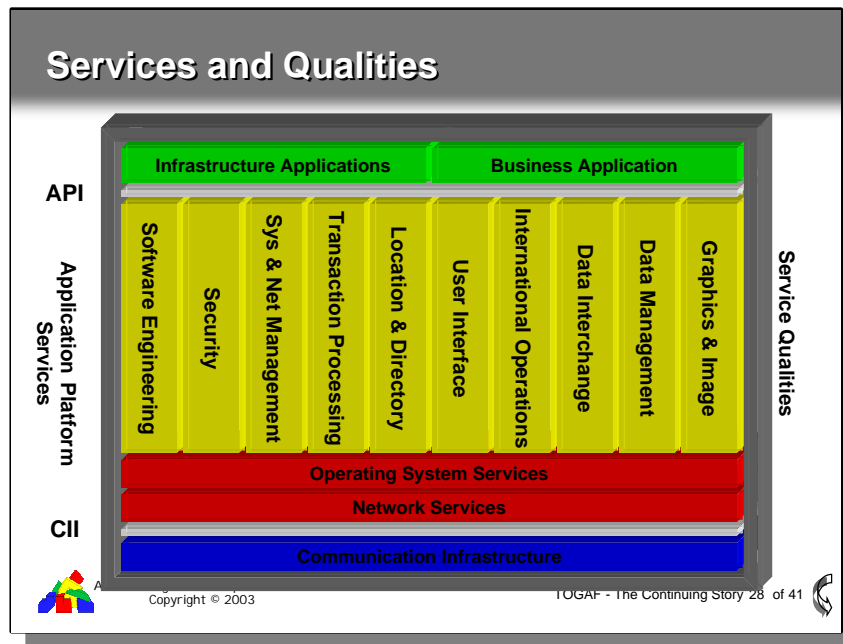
Services and Qualities

Infrastructure Applications

Business Application

API

Application Platform Services

Software Engineering

Security

Sys & Net Management

Transaction Processing

Location & Directory

User Interface

International Operations

Data Interchange

Data Management

Graphics & Image

Service Qualities

Operating System Services

Network Services

CII

Communication Infrastructure

A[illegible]

Copyright © 2003

TOGAF - The Continuing Story 28 of 41